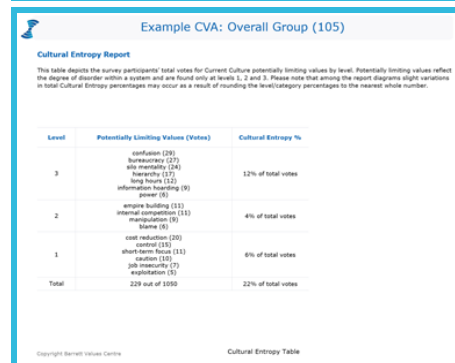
Example CVA: Overall Group (105)

Cultural Entropy Report

This table depicts the survey participants' total votes for Current Culture potentially limiting values by level. Potentially limiting values reflect the degree of disorder within a system and are found only at levels 1, 2 and 3. Please note that among the report diagrams slight variations in total Cultural Entropy percentages may occur as a result of rounding the level/category percentages to the nearest whole number.

| Level | Potentially Limiting Values (Votes) | Cultural Entropy % |
|---|---|---|
| 3 | confusion (29) bureaucracy (27) silo mentality (24) hierarchy (17) long hours (12) information hoarding (9) power (6) | 12% of total votes |
| 2 | empire building (11) internal competition (11) manipulation (9) blame (6) | 4% of total votes |
| 1 | cost reduction (20) control (15) short-term focus (11) caution (10) job insecurity (7) exploitation (5) | 6% of total votes |
| Total | 229 out of 1050 | 22% of total votes |

Copyright Barrett Values Centre

Cultural Entropy Table